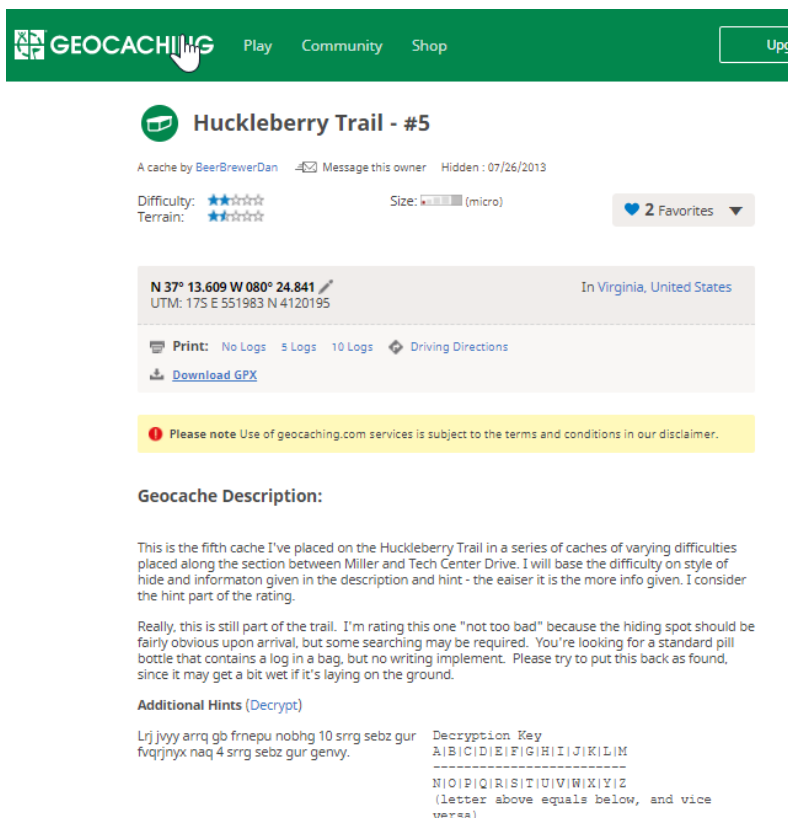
GEOCACHING Play Community Shop Upg

Huckleberry Trail - #5

A cache by BeerBrewerDan Message this owner Hidden : 07/26/2013

Difficulty:
Terrain:

Size: (micro)

2 Favorites

N 37° 13.609 W 080° 24.841
UTM: 17S E 551983 N 4120195

In Virginia, United States

Print: No Logs 5 Logs 10 Logs Driving Directions

Download GPX

Please note Use of geocaching.com services is subject to the terms and conditions in our disclaimer.

Geocache Description:

This is the fifth cache I've placed on the Huckleberry Trail in a series of caches of varying difficulties placed along the section between Miller and Tech Center Drive. I will base the difficulty on style of hide and informaton given in the description and hint - the eaiser it is the more info given. I consider the hint part of the rating.

Really, this is still part of the trail. I'm rating this one "not too bad" because the hiding spot should be fairly obvious upon arrival, but some searching may be required. You're looking for a standard pill bottle that contains a log in a bag, but no writing implement. Please try to put this back as found, since it may get a bit wet if it's laying on the ground.

Additional Hints (Decrypt)

Lrj jvyy arrq gb frnepu nobhg 10 srrg sebz gur fvqrjnyx naq 4 srrg sebz gur genvy.

Decryption Key
A|B|C|D|E|F|G|H|I|J|K|L|M
-------------------------
N|O|P|Q|R|S|T|U|V|W|X|Y|Z
(letter above equals below, and vice versa)